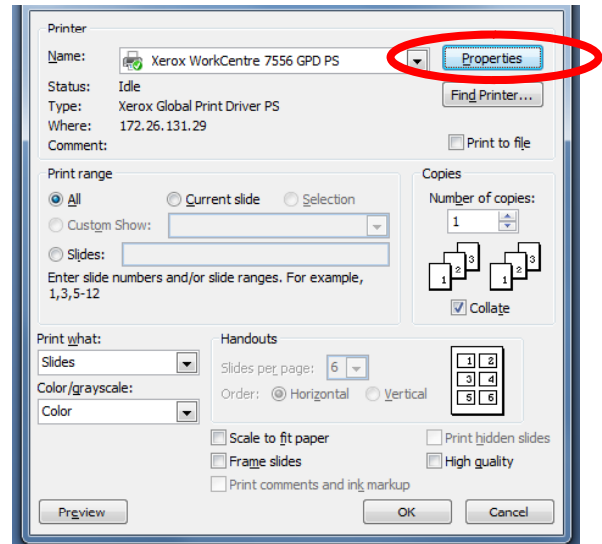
Printer

Name: Xerox WorkCentre 7556 GPD PS

Properties

Status: Idle

Type: Xerox Global Print Driver PS

Where: 172.26.131.29

Comment:

Find Printer...

Print to file

Print range

All

Current slide

Selection

Custom Show:

Slides:

Enter slide numbers and/or slide ranges. For example, 1,3,5-12

Copies

Number of copies:

1

1 2 3

1 2 3

Collate

Print what:

Slides

Color/grayscale:

Color

Handouts

Slides per page: 6

Order: Horizontal Vertical

1 2
3 4
5 6

Scale to fit paper

Frame slides

Print comments and ink markup

Print hidden slides

High quality

Preview

OK

Cancel